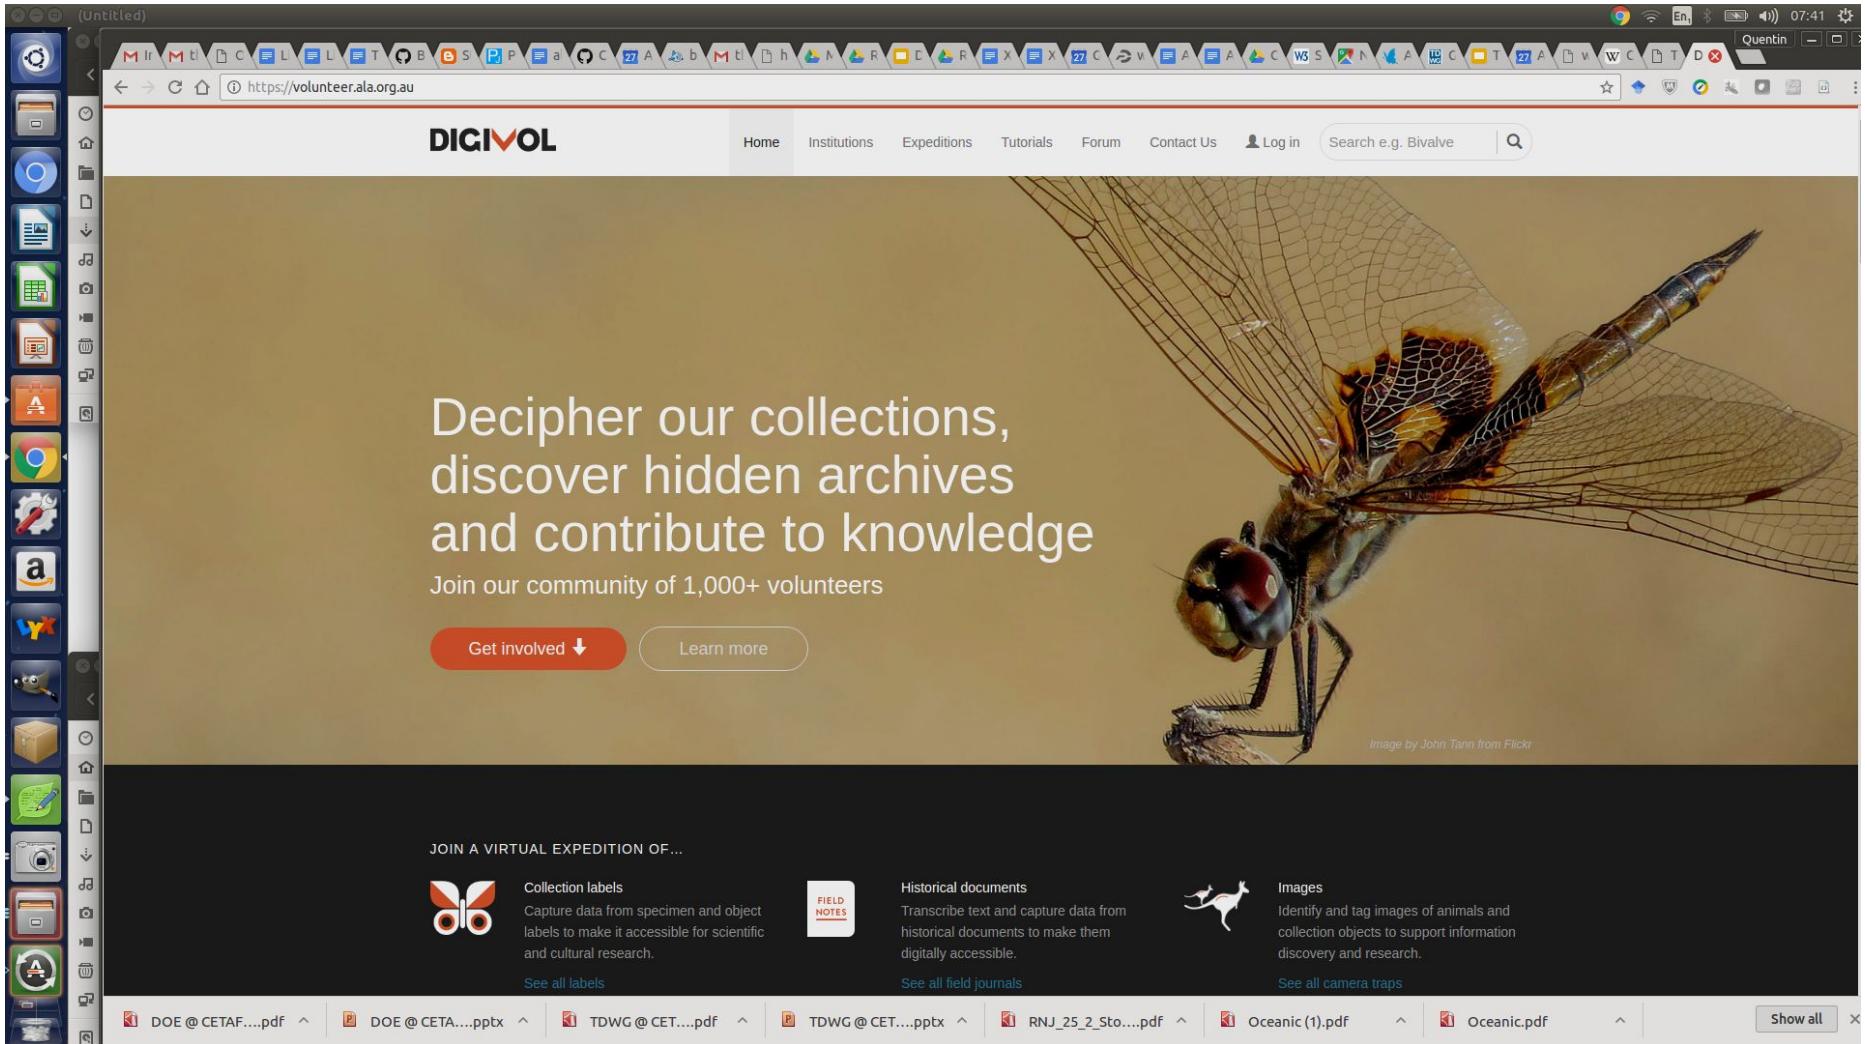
(Untitled)

En 07:41

Quentin

https://volunteer.ala.org.au

DIGIVOL

Home Institutions Expeditions Tutorials Forum Contact Us Log in Search e.g. Bivalve

Decipher our collections, discover hidden archives and contribute to knowledge

Join our community of 1,000+ volunteers

Get involved

Learn more

Image by John Tann from Flickr

JOIN A VIRTUAL EXPEDITION OF...

Collection labels
Capture data from specimen and object labels to make it accessible for scientific and cultural research.
See all labels

FIELD NOTES

Historical documents
Transcribe text and capture data from historical documents to make them digitally accessible.
See all field journals

Images
Identify and tag images of animals and collection objects to support information discovery and research.
See all camera traps

DOE @ CETAF....pdf DOE @ CETA....pptx TDWG @ CET....pdf TDWG @ CET....pptx RNJ_25_2_Sto....pdf Oceanic (1).pdf Oceanic.pdf Show all